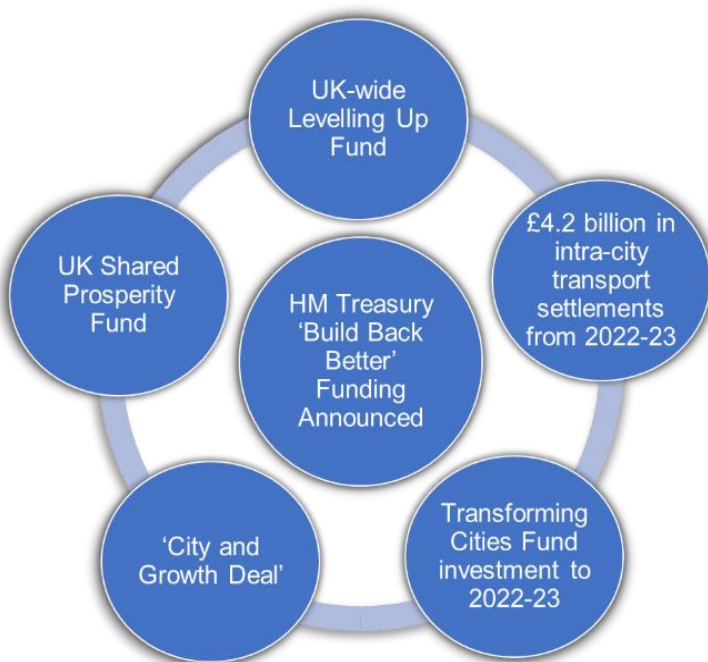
HM Treasury 'Build Back Better' Funding Announced

UK-wide Levelling Up Fund

£4.2 billion in intra-city transport settlements from 2022-23

Transforming Cities Fund investment to 2022-23

'City and Growth Deal'

UK Shared Prosperity Fund